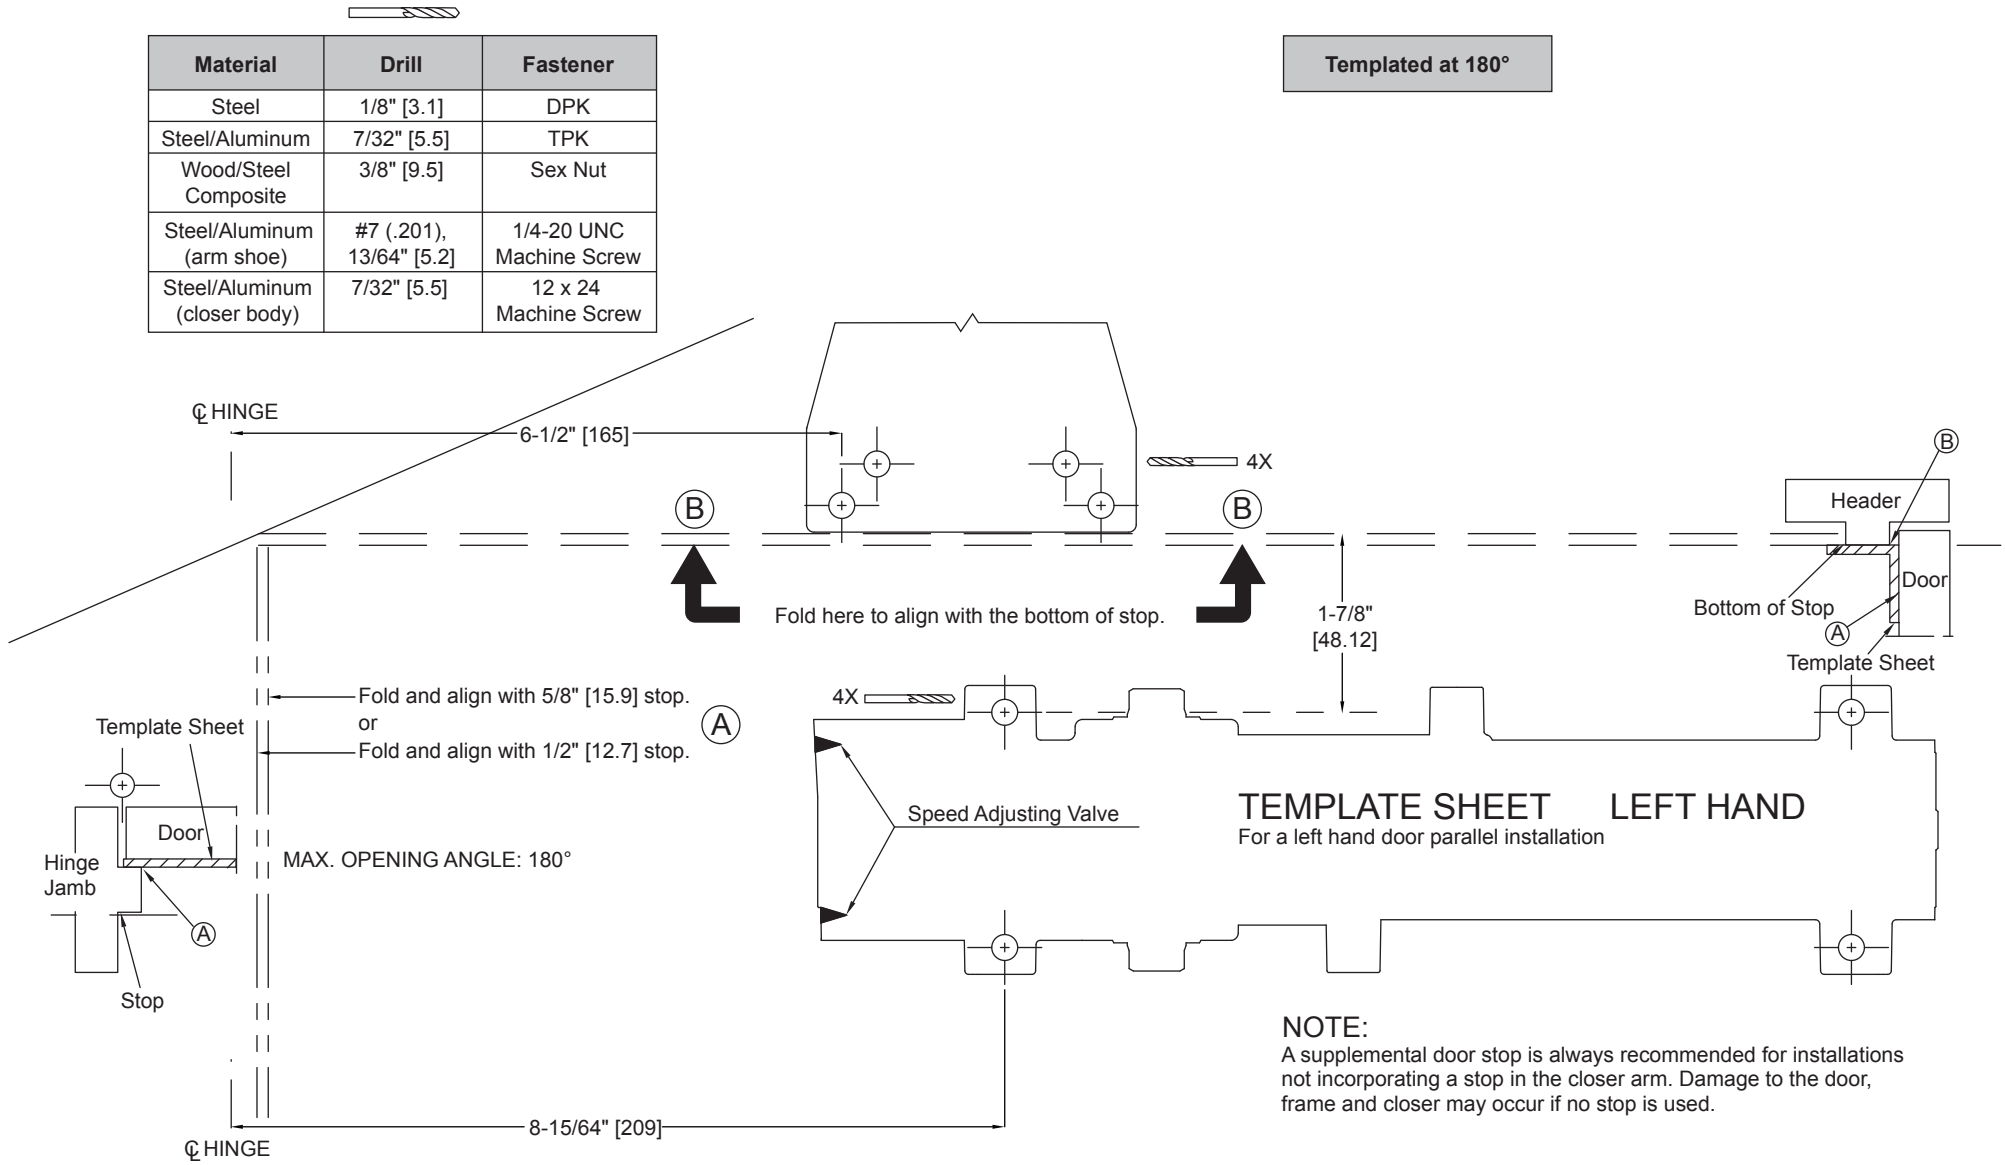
| Material | Drill | Fastener |
|---|---|---|
| Steel | 1/8" [3.1] | DPK |
| Steel/Aluminum | 7/32" [5.5] | TPK |
| Wood/Steel Composite | 3/8" [9.5] | Sex Nut |
| Steel/Aluminum (arm shoe) | #7 (.201), 13/64" [5.2] | 1/4-20 UNC Machine Screw |
| Steel/Aluminum (closer body) | 7/32" [5.5] | 12 x 24 Machine Screw |

Templated at 180°

℄ HINGE

6-1/2" [165]

4X

B

B

Header

Door

Bottom of Stop

A

Template Sheet

Fold here to align with the bottom of stop.

1-7/8" [48.12]

4X

Fold and align with 5/8" [15.9] stop.
or
Fold and align with 1/2" [12.7] stop.

A

Template Sheet

Door

Hinge Jamb

A

Stop

MAX. OPENING ANGLE: 180°

Speed Adjusting Valve

TEMPLATE SHEET LEFT HAND
For a left hand door parallel installation

NOTE:
A supplemental door stop is always recommended for installations not incorporating a stop in the closer arm. Damage to the door, frame and closer may occur if no stop is used.

8-15/64" [209]

℄ HINGE